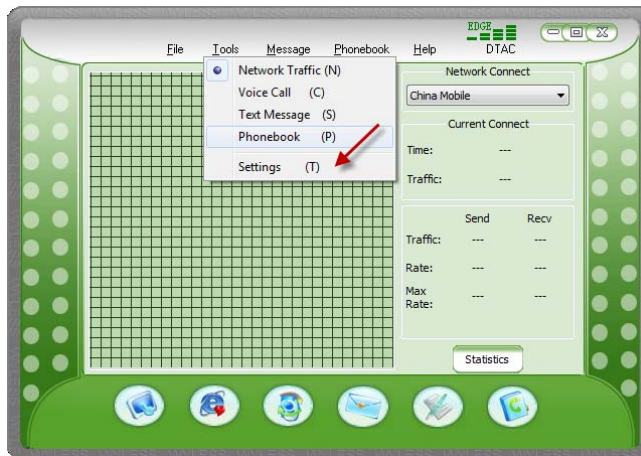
File Tools Message Phonebook Help

EDGE
DTAC

Network Traffic (N)
Voice Call (C)
Text Message (S)
Phonebook (P)
Settings (T)

Network Connect
China Mobile

Current Connect
Time: ---
Traffic: ---

| | Send | Recv |
|---|---|---|
| Traffic: | --- | --- |
| Rate: | --- | --- |
| Max Rate: | --- | --- |

Statistics